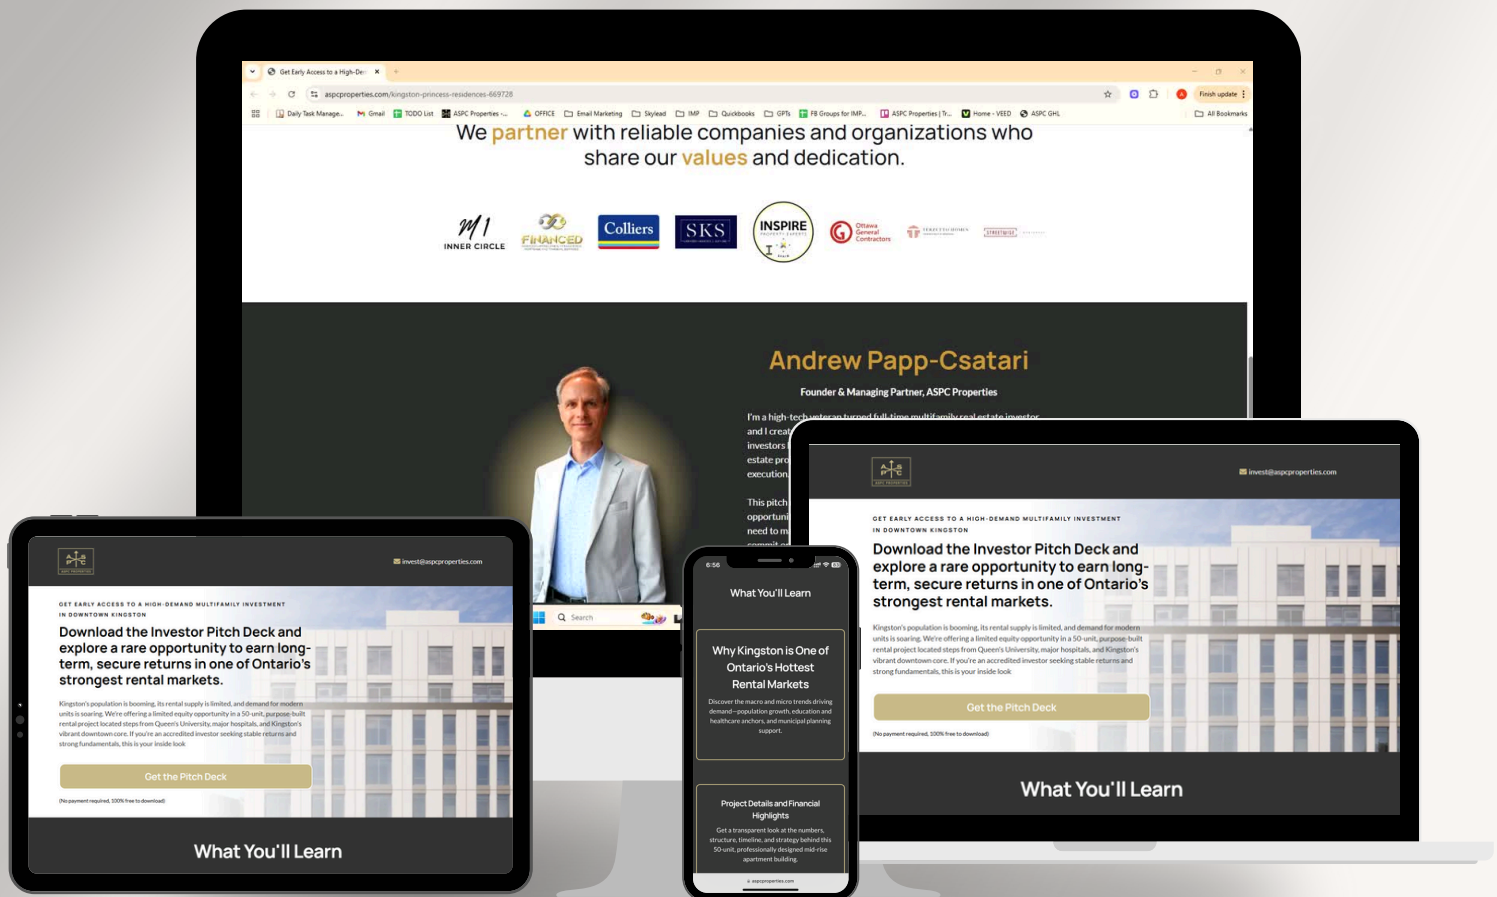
Get Early Access to a High-Dem

aspcproperties.com/kingston-princess-residences-669728

Finish update

Daily Task Manage... Gmail TODO List ASPC Properties -... OFFICE Email Marketing Skylead IMP Quickbooks GPTs FB Groups for IMP... ASPC Properties | Tr... Home - VEED ASPC GHL All Bookmarks

We partner with reliable companies and organizations who share our values and dedication.

INNER CIRCLE FINANCED Colliers SKS INSPIRE Ottawa General Contractors

Andrew Papp-Csatari

Founder & Managing Partner, ASPC Properties

I'm a high-tech veteran turned full-time multifamily real estate investor and I creat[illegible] investors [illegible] estate pro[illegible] execution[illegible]

This pitch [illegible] opportuni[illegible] need to m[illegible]

Search

invest@aspcproperties.com

GET EARLY ACCESS TO A HIGH-DEMAND MULTIFAMILY INVESTMENT IN DOWNTOWN KINGSTON

Download the Investor Pitch Deck and explore a rare opportunity to earn long-term, secure returns in one of Ontario's strongest rental markets.

Kingston's population is booming, its rental supply is limited, and demand for modern units is soaring. We're offering a limited equity opportunity in a 50-unit, purpose-built rental project located steps from Queen's University, major hospitals, and Kingston's vibrant downtown core. If you're an accredited investor seeking stable returns and strong fundamentals, this is your inside look

Get the Pitch Deck

(No payment required, 100% free to download)

What You'll Learn

6:56

What You'll Learn

Why Kingston is One of Ontario's Hottest Rental Markets

Discover the macro and micro trends driving demand—population growth, education and healthcare anchors, and municipal planning support.

Project Details and Financial Highlights

Get a transparent look at the numbers, structure, timeline, and strategy behind this 50-unit, professionally designed mid-rise apartment building.

aspcproperties.com

invest@aspcproperties.com

GET EARLY ACCESS TO A HIGH-DEMAND MULTIFAMILY INVESTMENT IN DOWNTOWN KINGSTON

Download the Investor Pitch Deck and explore a rare opportunity to earn long-term, secure returns in one of Ontario's strongest rental markets.

Kingston's population is booming, its rental supply is limited, and demand for modern units is soaring. We're offering a limited equity opportunity in a 50-unit, purpose-built rental project located steps from Queen's University, major hospitals, and Kingston's vibrant downtown core. If you're an accredited investor seeking stable returns and strong fundamentals, this is your inside look

Get the Pitch Deck

(No payment required, 100% free to download)

What You'll Learn